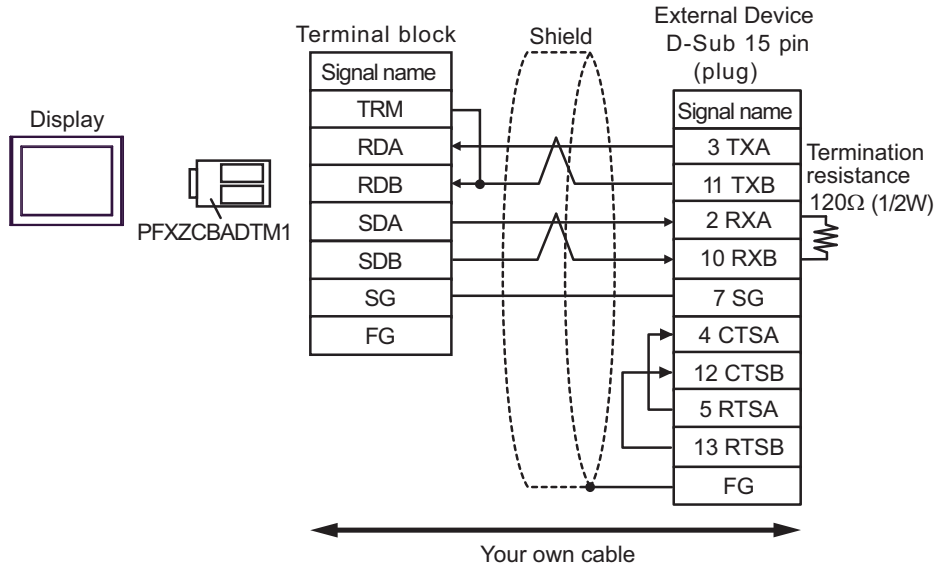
Display

PFXZCBADTM1

Terminal block

| Signal name |
|---|
| TRM |
| RDA |
| RDB |
| SDA |
| SDB |
| SG |
| FG |

Shield

External Device
D-Sub 15 pin
(plug)

| Signal name |
|---|
| 3 TXA |
| 11 TXB |
| 2 RXA |
| 10 RXB |
| 7 SG |
| 4 CTSA |
| 12 CTSB |
| 5 RTSA |
| 13 RTSB |
| FG |

Termination resistance
120Ω (1/2W)

Your own cable